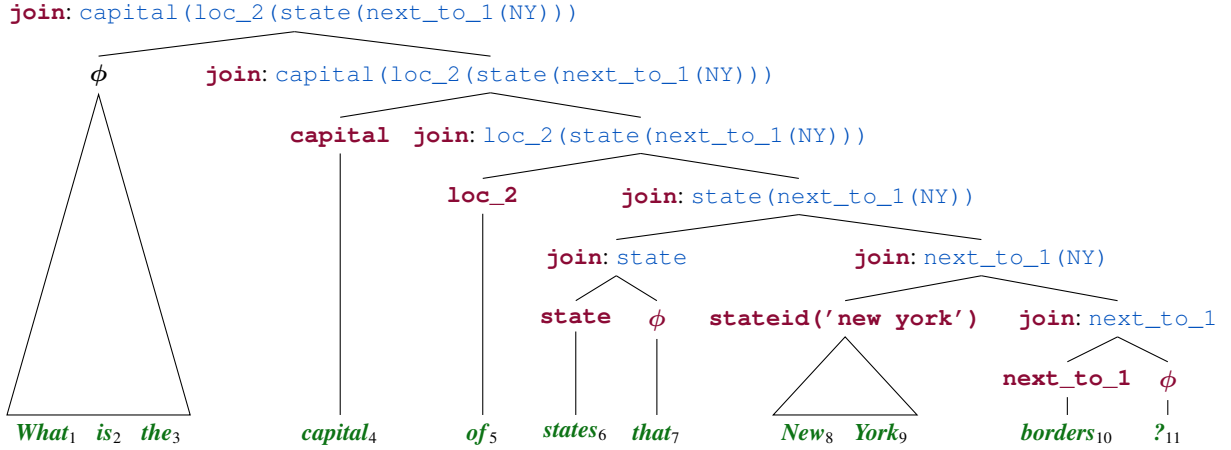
join: capital(loc_2(state(next_to_1(NY)))

$\phi$

join: capital(loc_2(state(next_to_1(NY)))

capital

join: loc_2(state(next_to_1(NY)))

loc_2

join: state(next_to_1(NY))

join: state

join: next_to_1(NY)

state

$\phi$

stateid('new york')

join: next_to_1

next_to_1

$\phi$

What$_1$ is$_2$ the$_3$ capital$_4$ of$_5$ states$_6$ that$_7$ New$_8$ York$_9$ borders$_{10}$ ?$_{11}$